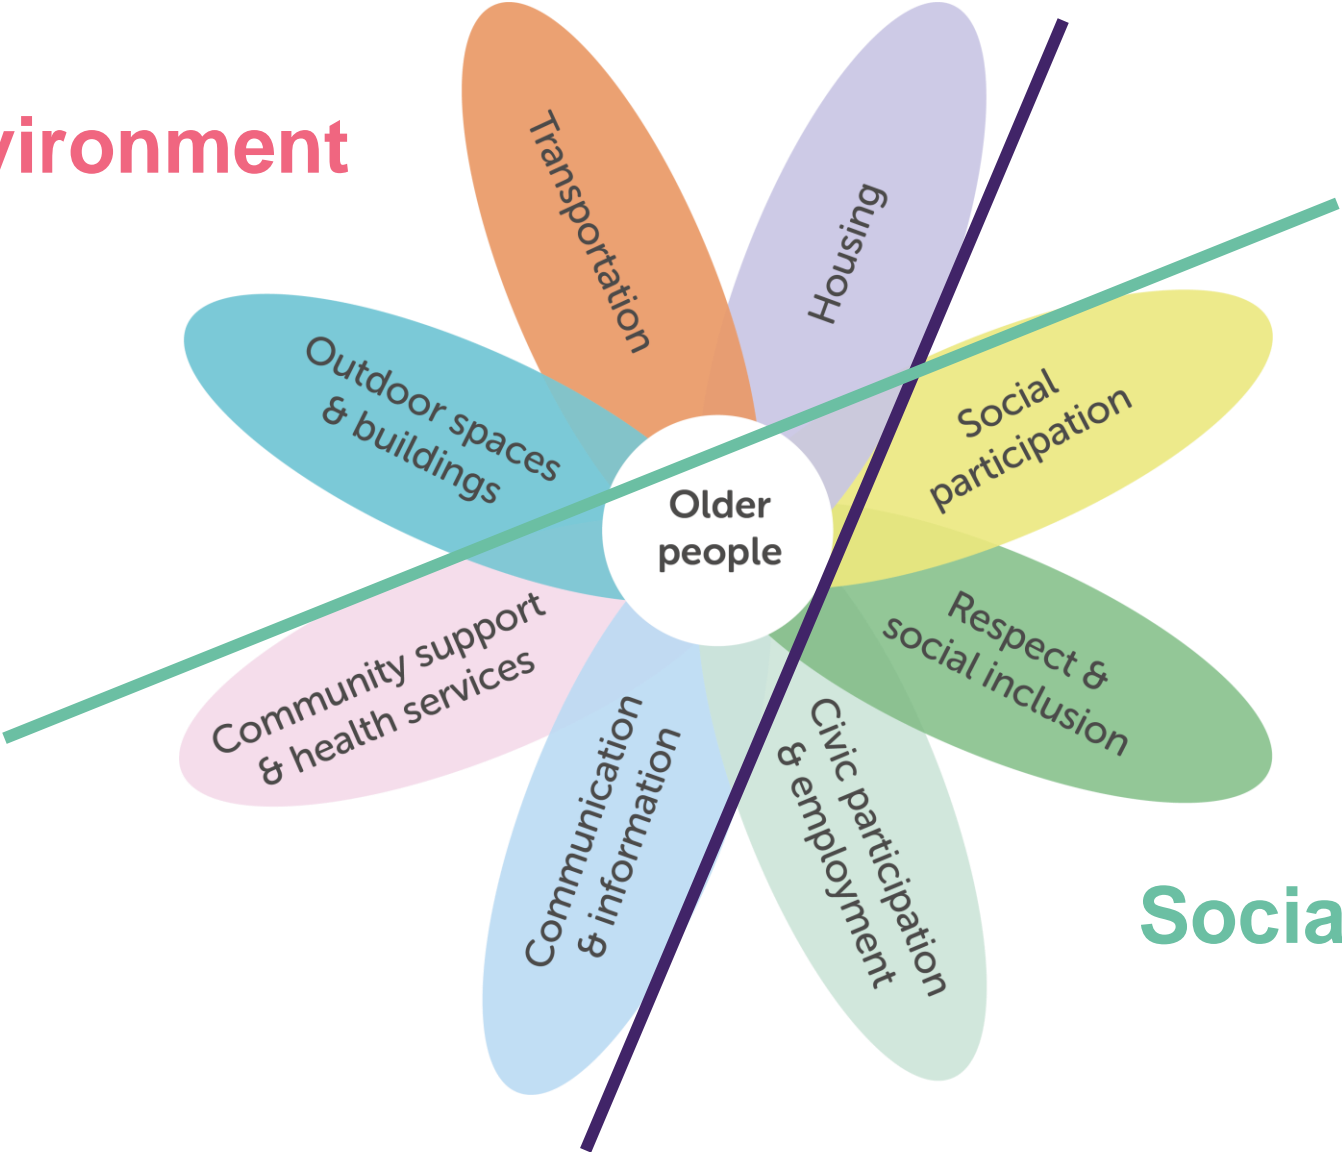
vironment

Transportation

Housing

Outdoor spaces & buildings

Older people

Social participation

Community support & health services

Respect & social inclusion

Communication & information

Civic participation & employment

Socia